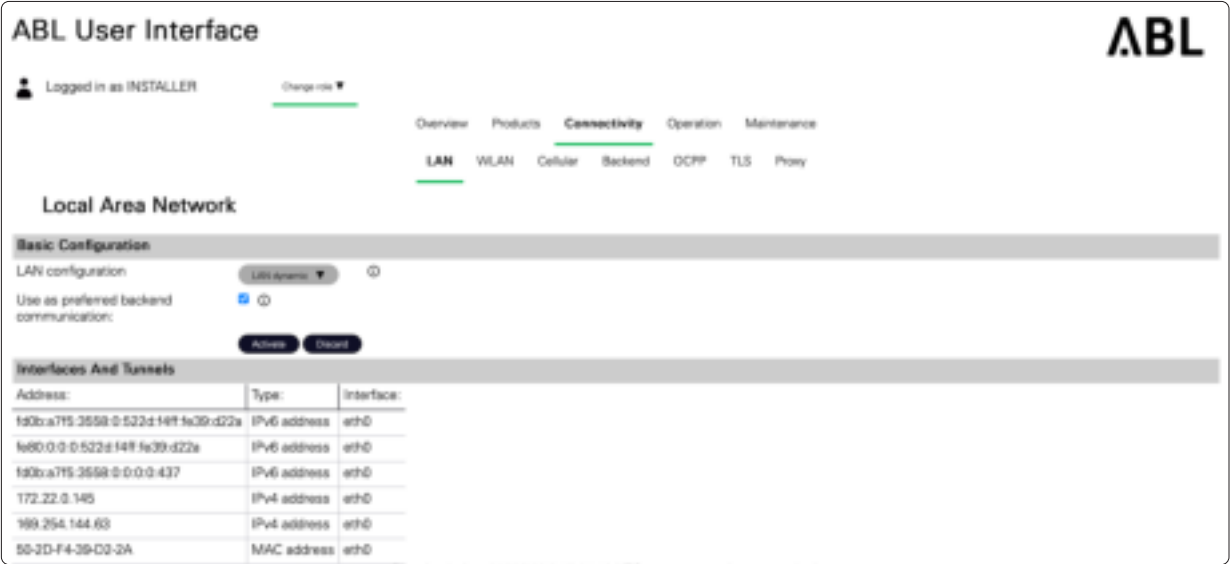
ABL User Interface

ABL

Logged in as INSTALLER

Change role ▼

Overview Products Connectivity Operation Maintenance

LAN WLAN Cellular Backend OCPP TLS Proxy

Local Area Network

Basic Configuration

LAN configuration

LAN dynamic ▼

Use as preferred backend communication:

Activate Discard

Interfaces And Tunnels

| Address: | Type: | Interface: |
|---|---|---|
| fd0b:a7f5:3558:0:522d:f4ff:fe39:d22a | IPv6 address | eth0 |
| fe80:0:0:0:522d:f4ff:fe39:d22a | IPv6 address | eth0 |
| fd0b:a7f5:3558:0:0:0:0:437 | IPv6 address | eth0 |
| 172.22.0.145 | IPv4 address | eth0 |
| 169.254.144.63 | IPv4 address | eth0 |
| 50-2D-F4-39-D2-2A | MAC address | eth0 |